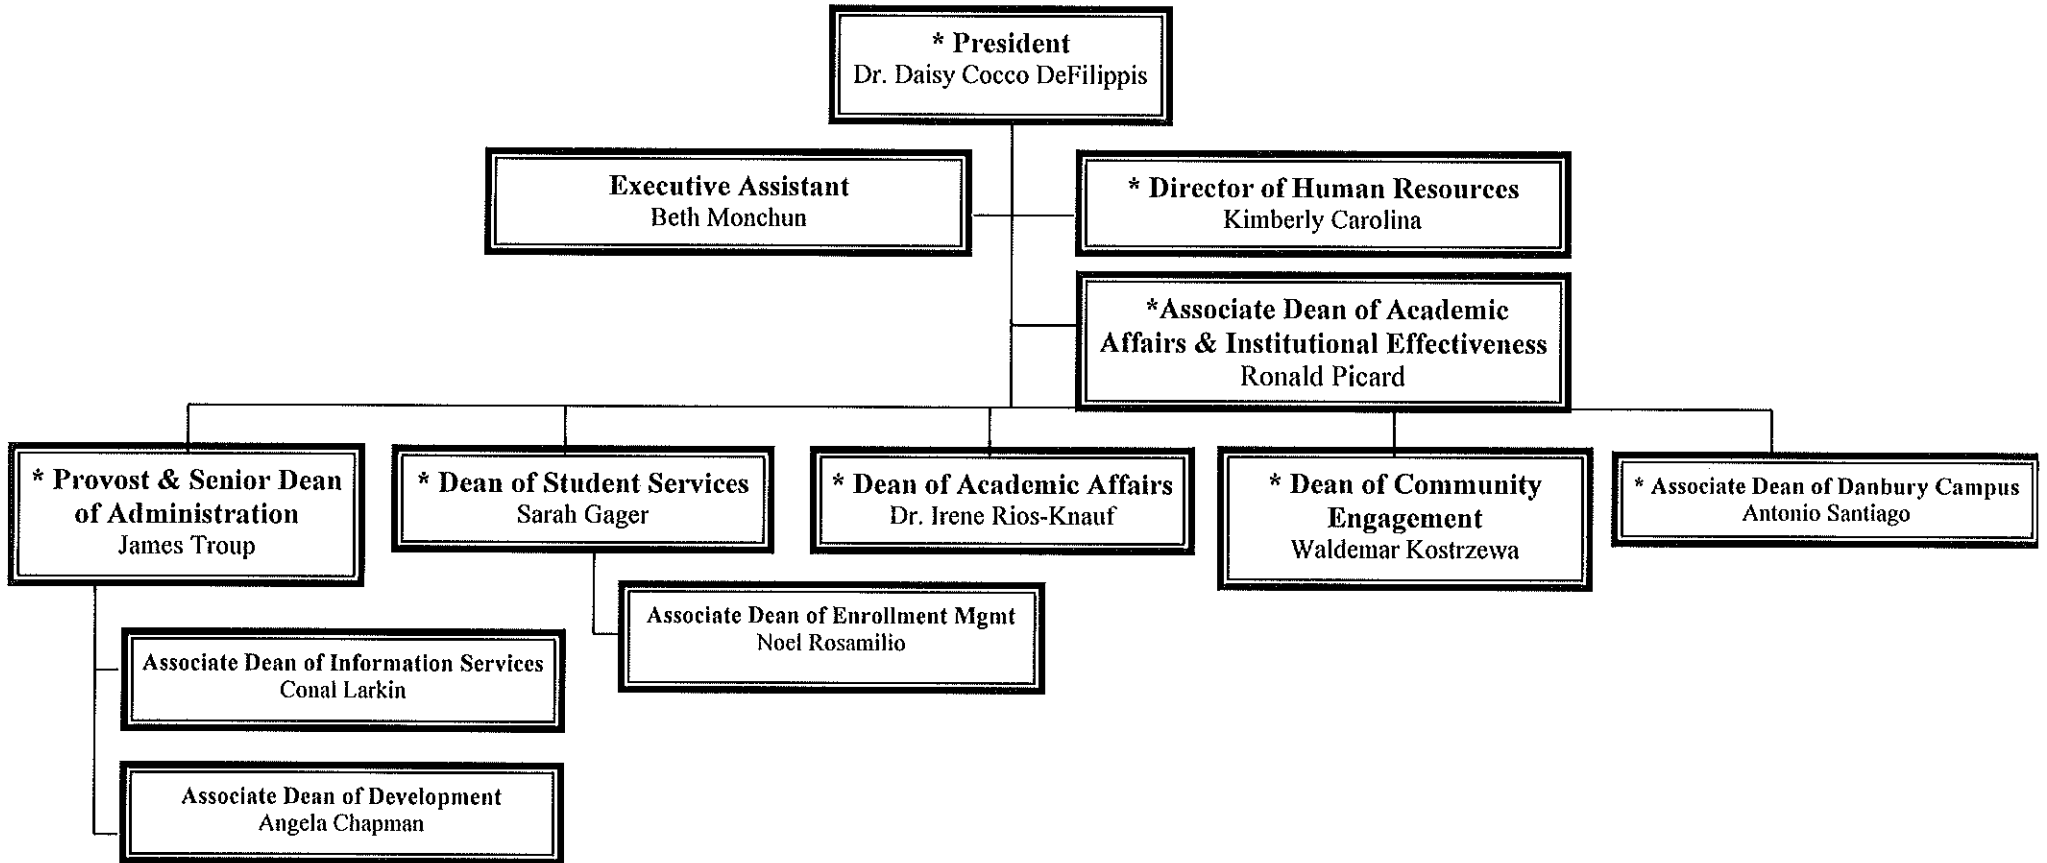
* President
Dr. Daisy Cocco DeFilippis

Executive Assistant
Beth Monchun

* Director of Human Resources
Kimberly Carolina

*Associate Dean of Academic Affairs & Institutional Effectiveness
Ronald Picard

* Provost & Senior Dean of Administration
James Troup

* Dean of Student Services
Sarah Gager

* Dean of Academic Affairs
Dr. Irene Rios-Knauf

* Dean of Community Engagement
Waldemar Kostrzewa

* Associate Dean of Danbury Campus
Antonio Santiago

Associate Dean of Enrollment Mgmt
Noel Rosamilio

Associate Dean of Information Services
Conal Larkin

Associate Dean of Development
Angela Chapman